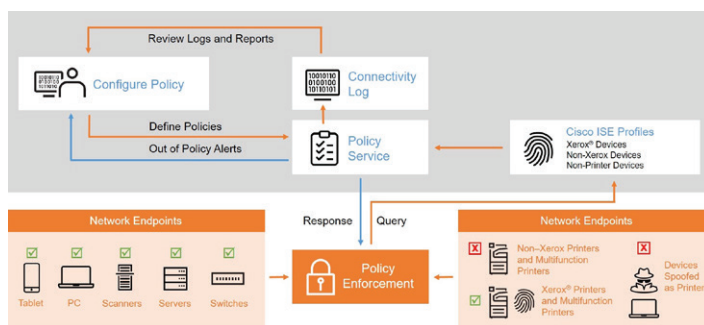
Review Logs and Reports

Configure Policy

10010110
01000100
10110101

Connectivity Log

Define Policies

Out of Policy Alerts

Policy Service

Cisco ISE Profiles
Xerox® Devices
Non-Xerox Devices
Non-Printer Devices

Response

Query

Network Endpoints

Tablet

PC

Scanners

Servers

Switches

Policy Enforcement

Network Endpoints

Non-Xerox Printers and Multifunction Printers

Devices Spoofed as Printers

Xerox® Printers and Multifunction Printers